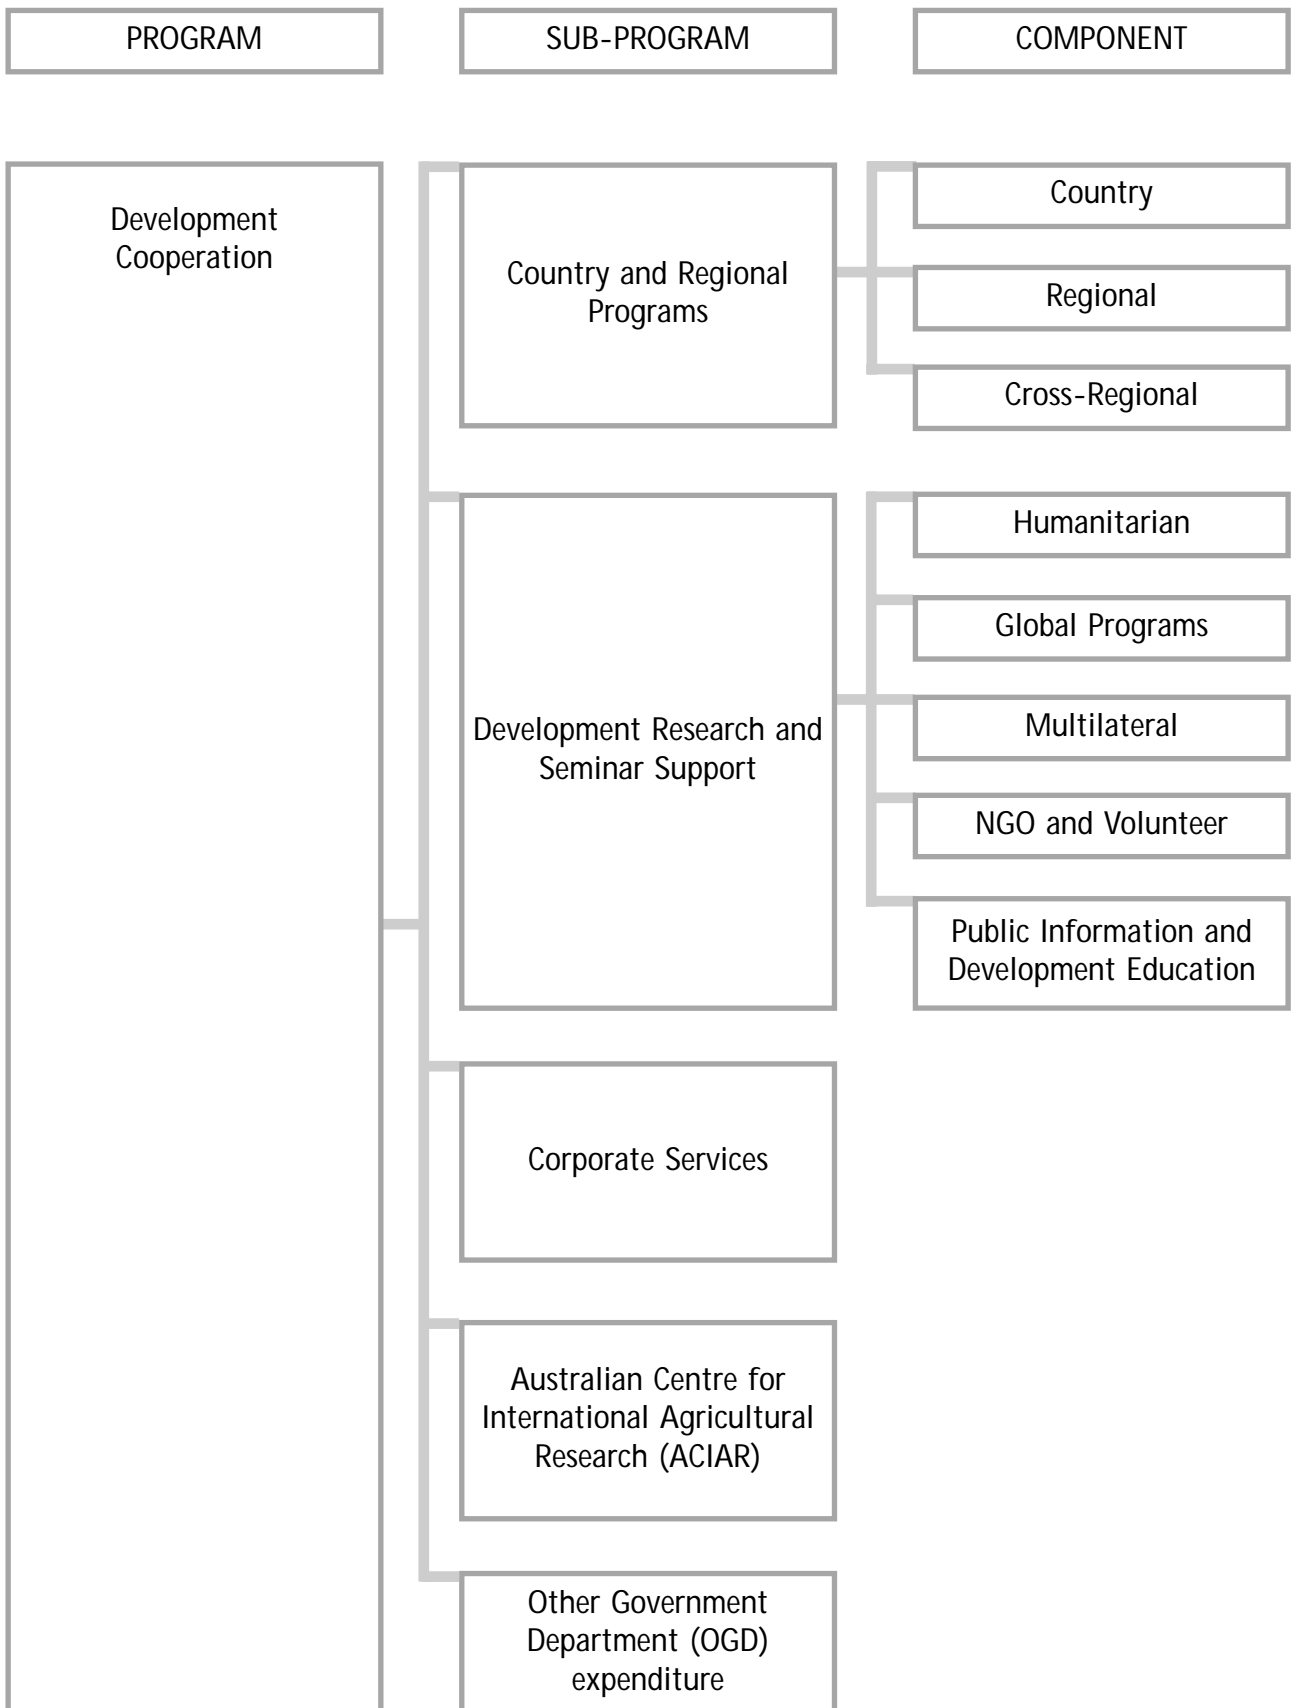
PROGRAM

SUB-PROGRAM

COMPONENT

Development Cooperation

Country and Regional Programs

Country

Regional

Cross-Regional

Development Research and Seminar Support

Humanitarian

Global Programs

Multilateral

NGO and Volunteer

Public Information and Development Education

Corporate Services

Australian Centre for International Agricultural Research (ACIAR)

Other Government Department (OGD) expenditure